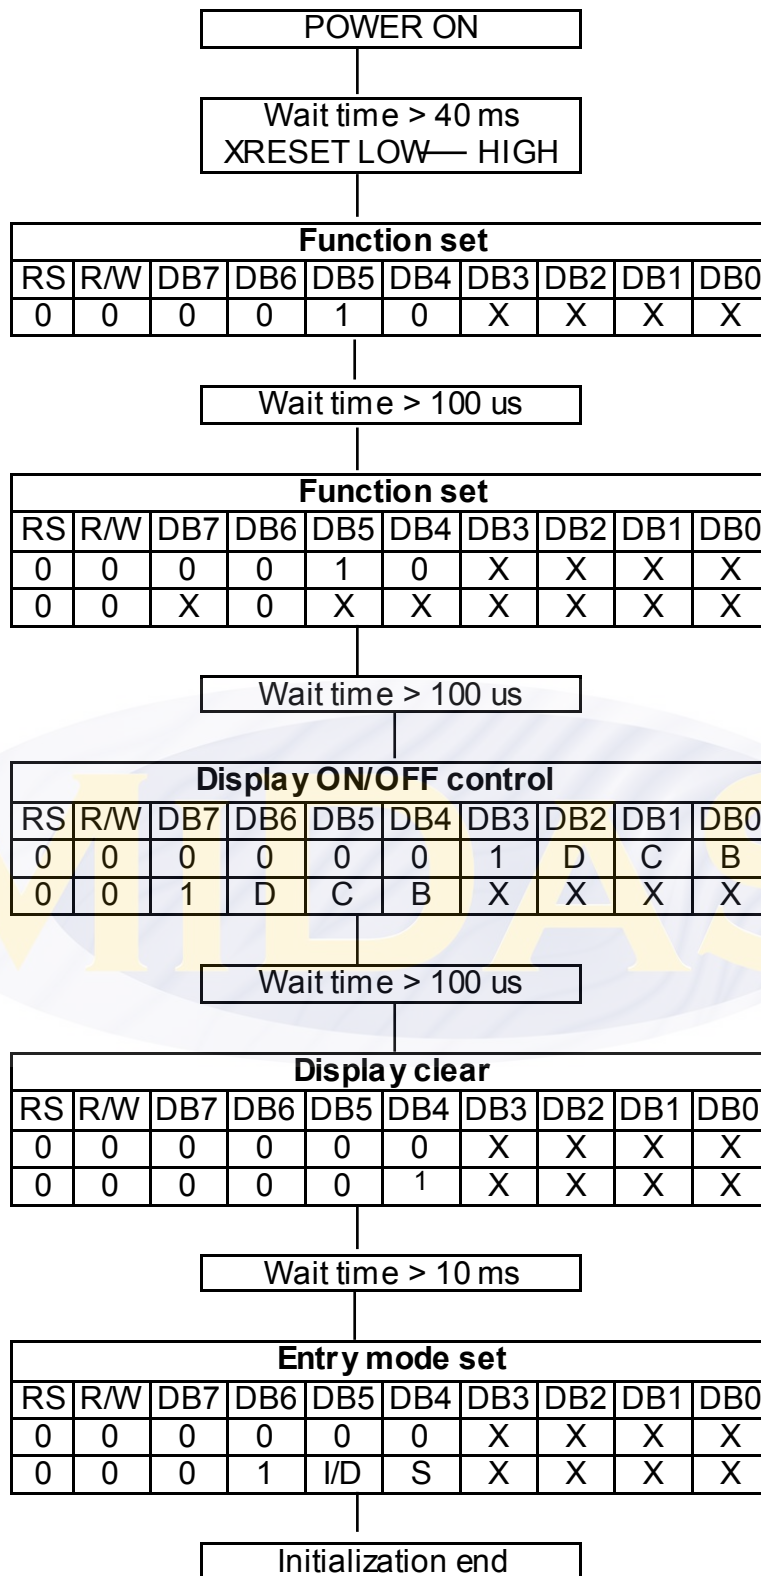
POWER ON

Wait time > 40 ms
XRESET LOW— HIGH

| Function set | | | | | | | | | |
|---|---|---|---|---|---|---|---|---|---|
| RS | R/W | DB7 | DB6 | DB5 | DB4 | DB3 | DB2 | DB1 | DB0 |
| 0 | 0 | 0 | 0 | 1 | 0 | X | X | X | X |

Wait time > 100 us

| Function set | | | | | | | | | |
|---|---|---|---|---|---|---|---|---|---|
| RS | R/W | DB7 | DB6 | DB5 | DB4 | DB3 | DB2 | DB1 | DB0 |
| 0 | 0 | 0 | 0 | 1 | 0 | X | X | X | X |
| 0 | 0 | X | 0 | X | X | X | X | X | X |

Wait time > 100 us

| Display ON/OFF control | | | | | | | | | |
|---|---|---|---|---|---|---|---|---|---|
| RS | R/W | DB7 | DB6 | DB5 | DB4 | DB3 | DB2 | DB1 | DB0 |
| 0 | 0 | 0 | 0 | 0 | 0 | 1 | D | C | B |
| 0 | 0 | 1 | D | C | B | X | X | X | X |

Wait time > 100 us

| Display clear | | | | | | | | | |
|---|---|---|---|---|---|---|---|---|---|
| RS | R/W | DB7 | DB6 | DB5 | DB4 | DB3 | DB2 | DB1 | DB0 |
| 0 | 0 | 0 | 0 | 0 | 0 | X | X | X | X |
| 0 | 0 | 0 | 0 | 0 | 1 | X | X | X | X |

Wait time > 10 ms

| Entry mode set | | | | | | | | | |
|---|---|---|---|---|---|---|---|---|---|
| RS | R/W | DB7 | DB6 | DB5 | DB4 | DB3 | DB2 | DB1 | DB0 |
| 0 | 0 | 0 | 0 | 0 | 0 | X | X | X | X |
| 0 | 0 | 0 | 1 | I/D | S | X | X | X | X |

Initialization end